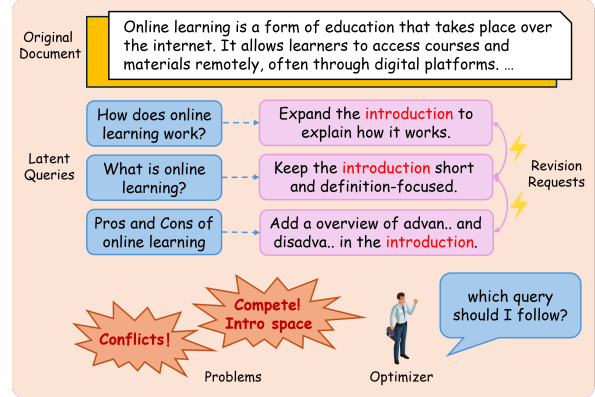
Original Document

Online learning is a form of education that takes place over the internet. It allows learners to access courses and materials remotely, often through digital platforms. …

Latent Queries

How does online learning work?

What is online learning?

Pros and Cons of online learning

Expand the introduction to explain how it works.

Keep the introduction short and definition-focused.

Add a overview of advan.. and disadva.. in the introduction.

Revision Requests

Conflicts!

Compete! Intro space

Problems

which query should I follow?

Optimizer